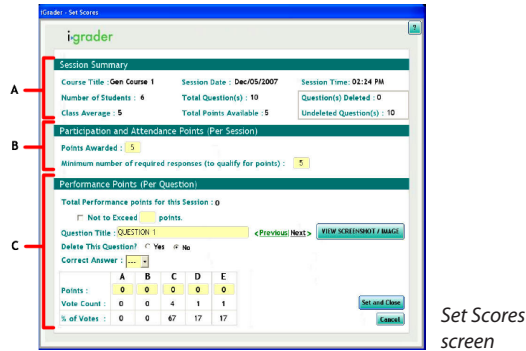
iGrader - Set Scores

i·grader

?

A

B

C

Session Summary

Course Title : Gen Course 1
Session Date : Dec/05/2007
Session Time: 02:24 PM
Number of Students : 6
Total Question(s) : 10
Question(s) Deleted : 0
Class Average : 5
Total Points Available : 5
Undeleted Question(s) : 10

Participation and Attendance Points (Per Session)

Points Awarded : 5
Minimum number of required responses (to qualify for points) : 5

Performance Points (Per Question)

Total Performance points for this Session : 0
Not to Exceed points.
Question Title : QUESTION 1
<Previous Next>
VIEW SCREENSHOT / IMAGE
Delete This Question? Yes No
Correct Answer : ---

| | A | B | C | D | E |
|---|---|---|---|---|---|
| Points : | 0 | 0 | 0 | 0 | 0 |
| Vote Count : | 0 | 0 | 4 | 1 | 1 |
| % of Votes : | 0 | 0 | 67 | 17 | 17 |

Set and Close
Cancel

Set Scores screen